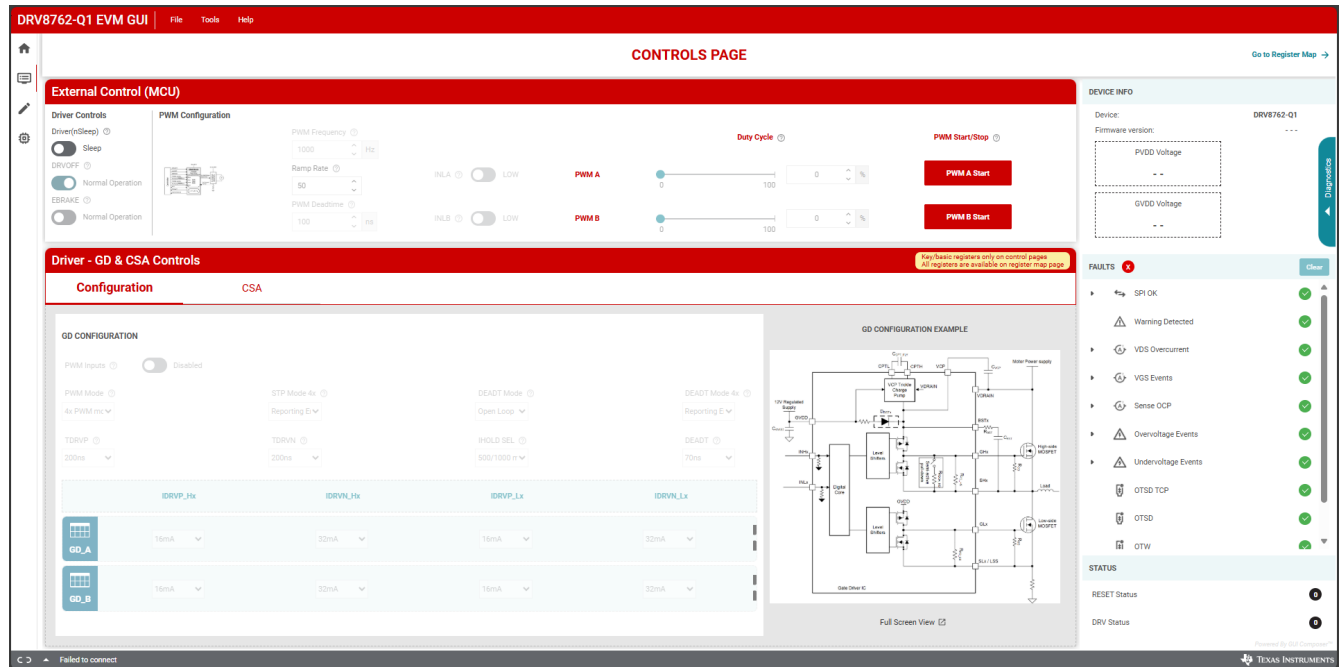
DRV8762-Q1 EVM GUI File Tools Help

CONTROLS PAGE

Go to Register Map →

External Control (MCU)

Driver Controls

Driver(nSleep)

Sleep

DRVOFF

Normal Operation

EBRAKE

Normal Operation

PWM Configuration

PWM Frequency

1000 Hz

Ramp Rate

50

PWM Deadtime

100 ns

INLA LOW

INLB LOW

Duty Cycle

PWM A

0 100

0 %

PWM B

0 100

0 %

PWM Start/Stop

PWM A Start

PWM B Start

DEVICE INFO

Device: DRV8762-Q1

Firmware version: - - -

PVDD Voltage

- -

GVDD Voltage

- -

Diagnostics

Driver - GD & CSA Controls

Key/basic registers only on control pages. All registers are available on register map page

Configuration

CSA

GD CONFIGURATION

PWM Inputs Disabled

PWM Mode

4x PWM mo

STP Mode 4x

Reporting E

DEADT Mode

Open Loop

DEADT Mode 4x

Reporting E

TDRVP

200ns

TDRVN

200ns

IHOLD SEL

500/1000 n

DEADT

70ns

| | IDRVP_Hx | IDRVN_Hx | IDRVP_Lx | IDRVN_Lx |
|---|---|---|---|---|
| GD_A | 16mA | 32mA | 16mA | 32mA |
| GD_B | 16mA | 32mA | 16mA | 32mA |

GD CONFIGURATION EXAMPLE

Motor Power supply

CPTL CPTH VCP VDRAIN

VCP Trickle Charge Pump

12V Regulated Supply

GVDD

BSTx

GHx

SHx

High-side MOSFET

Load

INHx

INLx

Digital Core

Level Shifters

GLx

Low-side MOSFET

SLx / LSS

Gate Driver IC

Full Screen View

FAULTS X

Clear

SPI OK

Warning Detected

VDS Overcurrent

VGS Events

Sense OCP

Overvoltage Events

Undervoltage Events

OTSD TCP

OTSD

OTW

STATUS

RESET Status

DRV Status

Powered By GUI Composer™

Failed to connect

TEXAS INSTRUMENTS